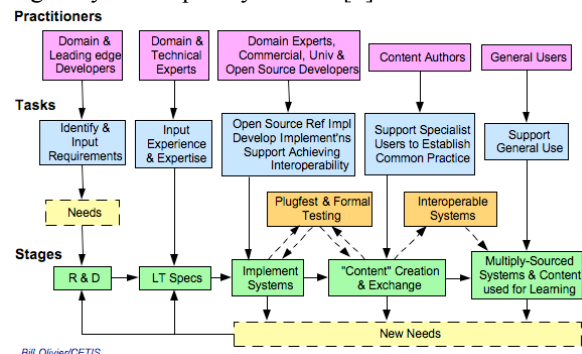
Practitioners

Domain & Leading edge Developers

Domain & Technical Experts

Domain Experts, Commercial, Univ & Open Source Developers

Content Authors

General Users

Tasks

Identify & Input Requirements

Input Experience & Expertise

Open Source Ref Impl Develop Implement'ns Support Achieving Interoperability

Support Specialist Users to Establish Common Practice

Support General Use

Needs

Plugfest & Formal Testing

Interoperable Systems

Stages

R & D

LT Specs

Implement Systems

"Content" Creation & Exchange

Multiply-Sourced Systems & Content used for Learning

New Needs

Bill Olivier/CETIS